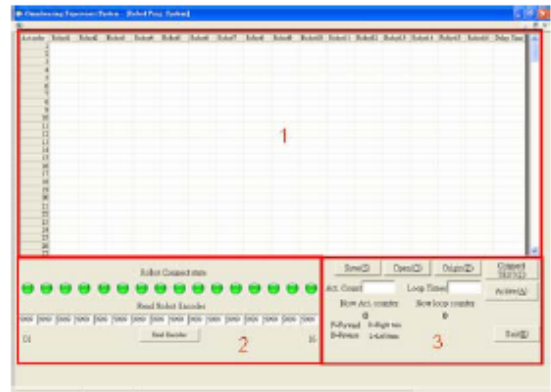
Omnidirectional Experiment System - [Robot Prog. System]

| Act.order | Robot1 | Robot2 | Robot3 | Robot4 | Robot5 | Robot6 | Robot7 | Robot8 | Robot9 | Robot10 | Robot11 | Robot12 | Robot13 | Robot14 | Robot15 | Robot16 | Delay Time |
|---|---|---|---|---|---|---|---|---|---|---|---|---|---|---|---|---|---|
| 1 | | | | | | | | | | | | | | | | | |
| 2 | | | | | | | | | | | | | | | | | |
| 3 | | | | | | | | | | | | | | | | | |
| 4 | | | | | | | | | | | | | | | | | |
| 5 | | | | | | | | | | | | | | | | | |
| 6 | | | | | | | | | | | | | | | | | |
| 7 | | | | | | | | | | | | | | | | | |
| 8 | | | | | | | | | | | | | | | | | |
| 9 | | | | | | | | | | | | | | | | | |
| 10 | | | | | | | | | | | | | | | | | |
| 11 | | | | | | | | | | | | | | | | | |
| 12 | | | | | | | | | | | | | | | | | |
| 13 | | | | | | | | | | | | | | | | | |
| 14 | | | | | | | | | | | | | | | | | |
| 15 | | | | | | | | | | | | | | | | | |
| 16 | | | | | | | | | | | | | | | | | |
| 17 | | | | | | | | | | | | | | | | | |
| 18 | | | | | | | | | | | | | | | | | |
| 19 | | | | | | | | | | | | | | | | | |
| 20 | | | | | | | | | | | | | | | | | |
| 21 | | | | | | | | | | | | | | | | | |
| 22 | | | | | | | | | | | | | | | | | |
| 23 | | | | | | | | | | | | | | | | | |
| 24 | | | | | | | | | | | | | | | | | |
| 25 | | | | | | | | | | | | | | | | | |
| 26 | | | | | | | | | | | | | | | | | |

1

Robot Connect state

Read Robot Encoder

5000 5000 5000 5000 5000 5000 5000 5000 5000 5000 5000 5000 5000 5000 5000 5000

01 Read Encoder 16

2

Save(S) Open(O) Origin(Z) Connect Start(C)

Act. Count Loop Times Active(A)

Now Act. counter Now loop counter

0 0

F=Forward R=Right turn
B=Reverse L=Left turn

Exit(E)

3